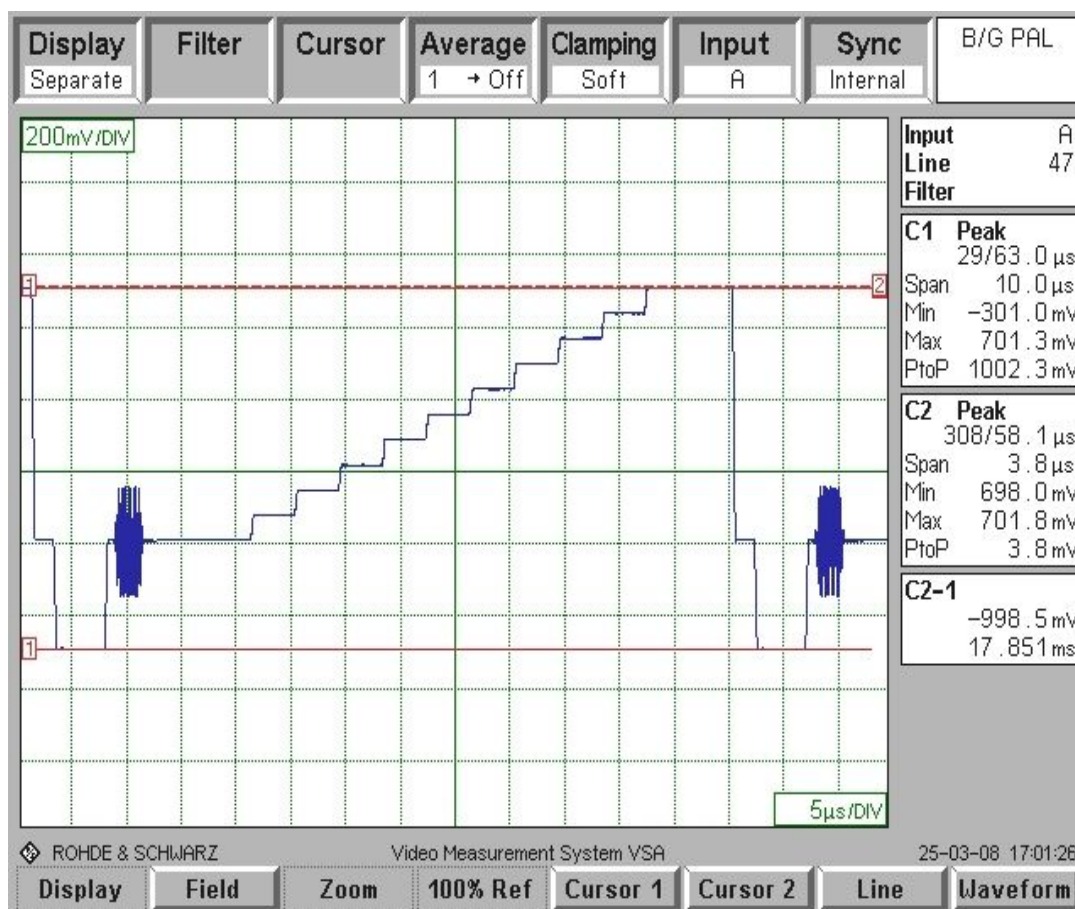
Display
Separate

Filter

Cursor

Average
1 → Off

Clamping
Soft

Input
A

Sync
Internal

B/G PAL

200mV/DIV

1

2

1

5µs/DIV

Input A
Line 47
Filter

C1 Peak
29/63.0 µs
Span 10.0 µs
Min −301.0 mV
Max 701.3 mV
PtoP 1002.3 mV

C2 Peak
308/58.1 µs
Span 3.8 µs
Min 698.0 mV
Max 701.8 mV
PtoP 3.8 mV

C2-1
−998.5 mV
17.851 ms

ROHDE & SCHWARZ

Video Measurement System VSA

25-03-08 17:01:26

Display

Field

Zoom

100% Ref

Cursor 1

Cursor 2

Line

Waveform